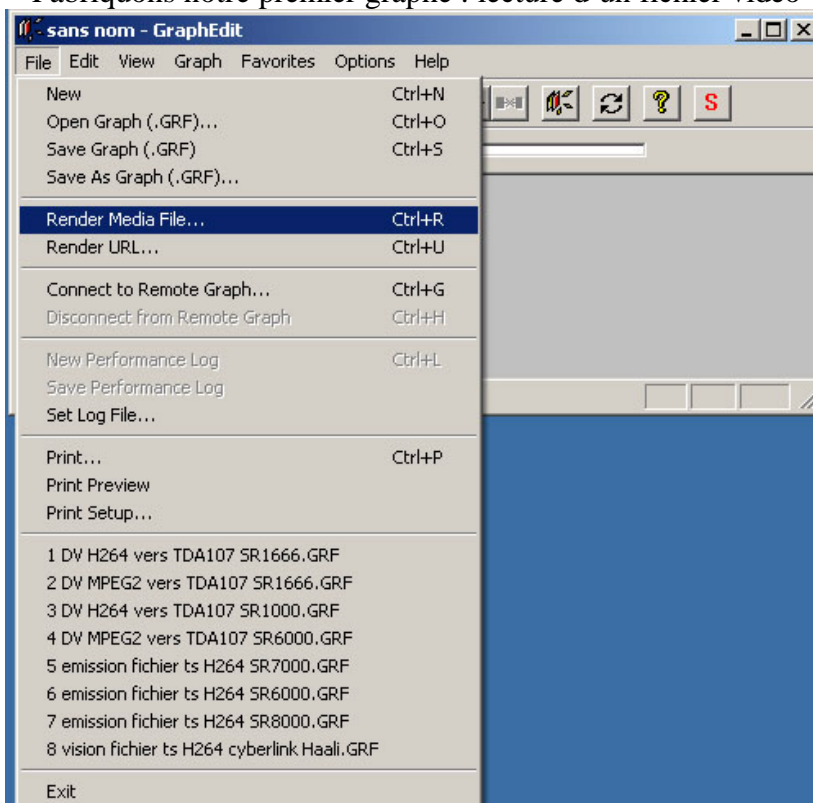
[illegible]

sans nom - GraphEdit

File Edit View Graph Favorites Options Help

S

New Ctrl+N
Open Graph (.GRF)... Ctrl+O
Save Graph (.GRF) Ctrl+S
Save As Graph (.GRF)...

Render Media File... Ctrl+R
Render URL... Ctrl+U

Connect to Remote Graph... Ctrl+G
Disconnect from Remote Graph Ctrl+H

New Performance Log Ctrl+L
Save Performance Log
Set Log File...

Print... Ctrl+P
Print Preview
Print Setup...

1 DV H264 vers TDA107 SR1666.GRF
2 DV MPEG2 vers TDA107 SR1666.GRF
3 DV H264 vers TDA107 SR1000.GRF
4 DV MPEG2 vers TDA107 SR6000.GRF
5 emission fichier ts H264 SR7000.GRF
6 emission fichier ts H264 SR6000.GRF
7 emission fichier ts H264 SR8000.GRF
8 vision fichier ts H264 cyberlink Haali.GRF

Exit